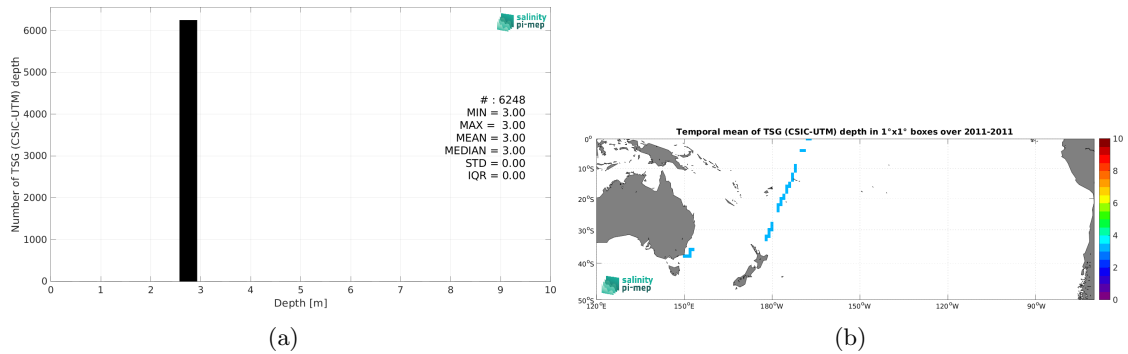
salinity pi-mep

6000
5000
4000
3000
2000
1000
0

Number of TSG (CSIC-UTM) depth

# : 6248
MIN = 3.00
MAX = 3.00
MEAN = 3.00
MEDIAN = 3.00
STD = 0.00
IQR = 0.00

0 1 2 3 4 5 6 7 8 9 10

Depth [m]

(a)

Temporal mean of TSG (CSIC-UTM) depth in 1°x1° boxes over 2011-2011

0°
10°S
20°S
30°S
40°S
50°S

120°E 150°E 180°W 150°W 120°W 90°W

10
8
6
4
2
0

salinity pi-mep

(b)